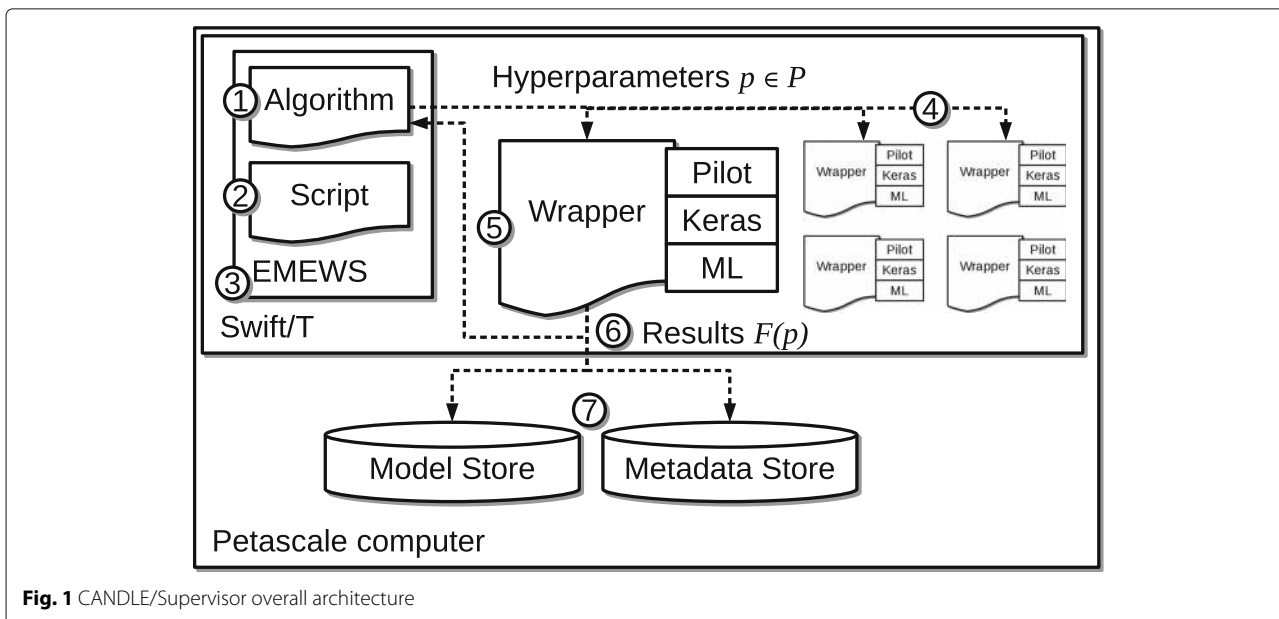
Hyperparameters $p \in P$

① Algorithm

② Script

③ EMEWS

Swift/T

④

⑤ Wrapper

Pilot

Keras

ML

Wrapper

Pilot

Keras

ML

Wrapper

Pilot

Keras

ML

Wrapper

Pilot

Keras

ML

Wrapper

Pilot

Keras

ML

⑥ Results $F(p)$

⑦

Model Store

Metadata Store

Petascale computer

**Fig. 1** CANDLE/Supervisor overall architecture